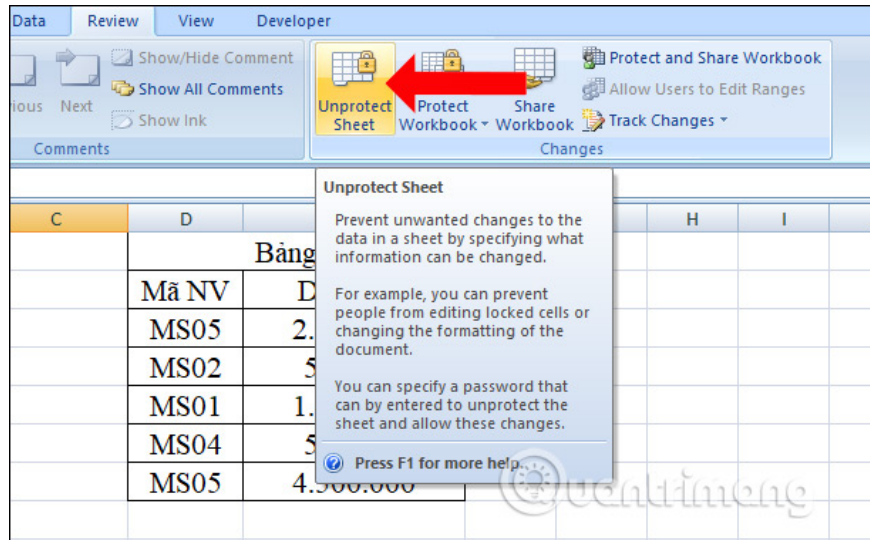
Data Review View Developer

vious Next

Show/Hide Comment
Show All Comments
Show Ink

Comments

Unprotect Sheet

Protect Workbook

Share Workbook

Protect and Share Workbook
Allow Users to Edit Ranges
Track Changes

Changes

Unprotect Sheet

Prevent unwanted changes to the data in a sheet by specifying what information can be changed.

For example, you can prevent people from editing locked cells or changing the formatting of the document.

You can specify a password that can by entered to unprotect the sheet and allow these changes.

Press F1 for more help.

| C | D | E | F | G | H | I |
|---|---|---|---|---|---|---|
| | Bảng | | | | | |
| | Mã NV | D | | | | |
| | MS05 | 2. | | | | |
| | MS02 | 5 | | | | |
| | MS01 | 1. | | | | |
| | MS04 | 5 | | | | |
| | MS05 | 4.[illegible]00.000 | | | | |

Quantrimang